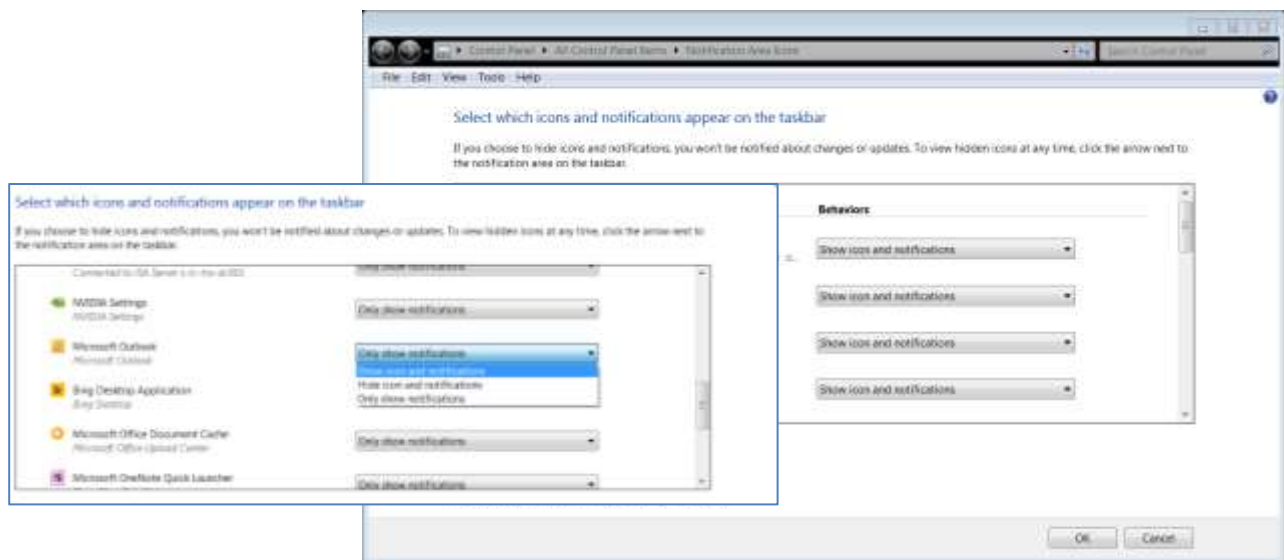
Control Panel ▸ All Control Panel Items ▸ Notification Area Icons

Search Control Panel

File Edit View Tools Help

Select which icons and notifications appear on the taskbar

If you choose to hide icons and notifications, you won't be notified about changes or updates. To view hidden icons at any time, click the arrow next to the notification area on the taskbar.

Behaviors

Show icon and notifications

Show icon and notifications

Show icon and notifications

Show icon and notifications

OK

Cancel

Select which icons and notifications appear on the taskbar

If you choose to hide icons and notifications, you won't be notified about changes or updates. To view hidden icons at any time, click the arrow next to the notification area on the taskbar.

Connected to ISA Server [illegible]

Only show notifications

NVIDIA Settings
NVIDIA Settings

Only show notifications

Microsoft Outlook
Microsoft Outlook

Only show notifications

Show icon and notifications
Hide icon and notifications
Only show notifications

Bing Desktop Application
Bing Desktop

Microsoft Office Document Cache
Microsoft Office Upload Center

Only show notifications

Microsoft OneNote Quick Launcher

Only show notifications